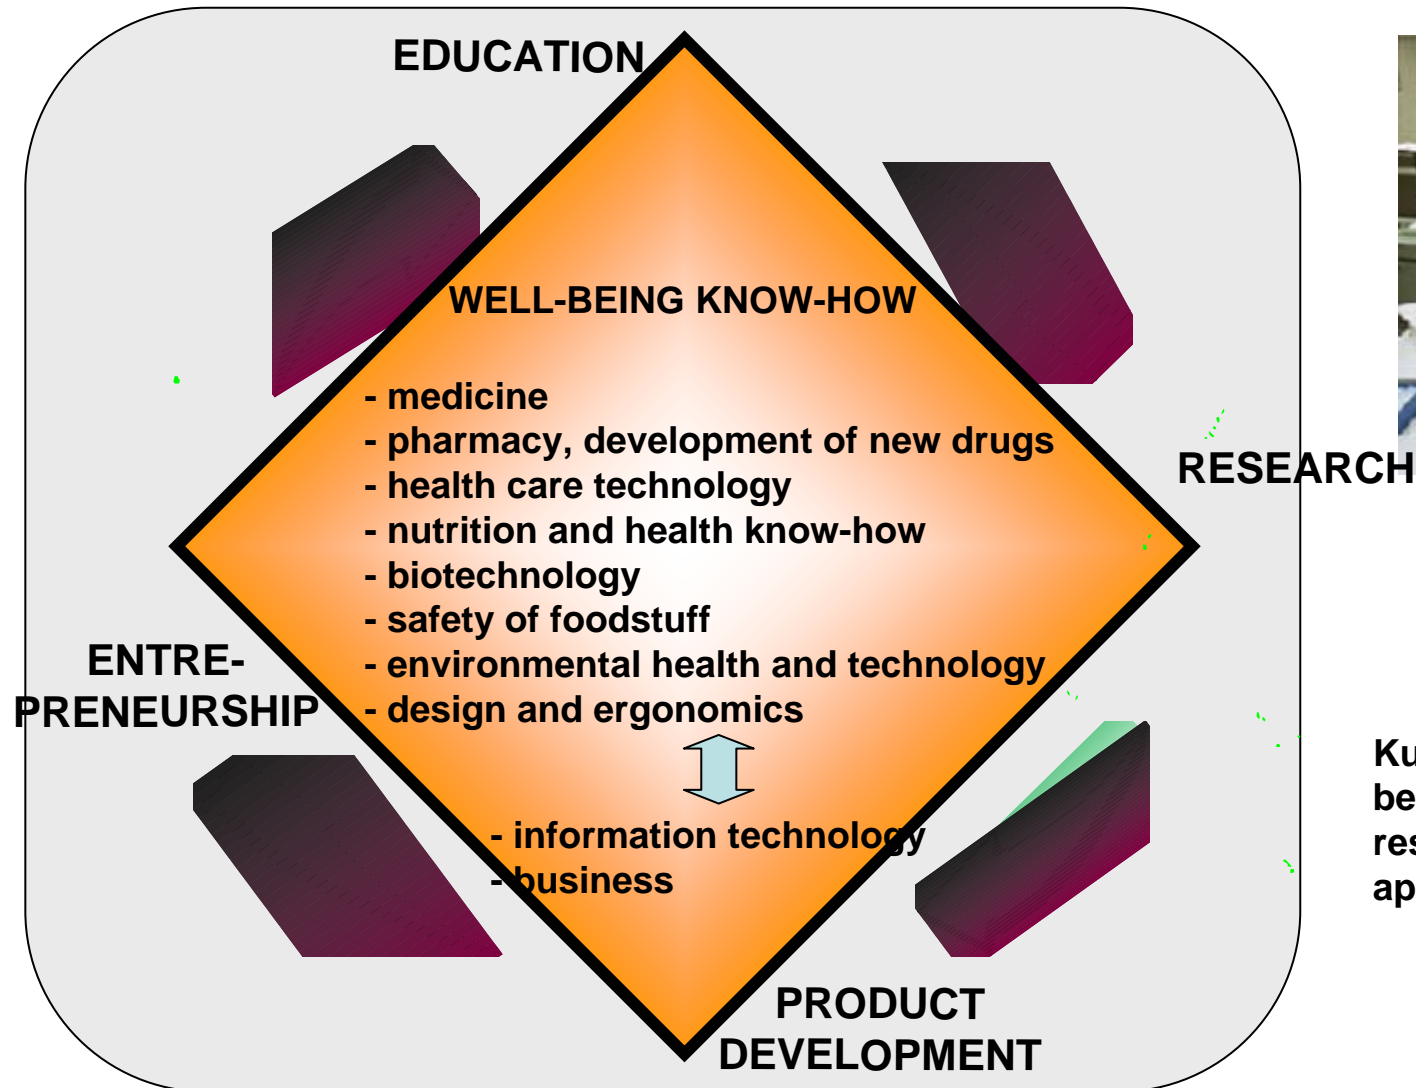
EDUCATION

WELL-BEING KNOW-HOW

- medicine
- pharmacy, development of new drugs
- health care technology
- nutrition and health know-how
- biotechnology
- safety of foodstuff
- environmental health and technology
- design and ergonomics

- information technology
- business

RESEARCH

ENTRE-
PRENEURSHIP

PRODUCT
DEVELOPMENT

Ku
be
res
ap